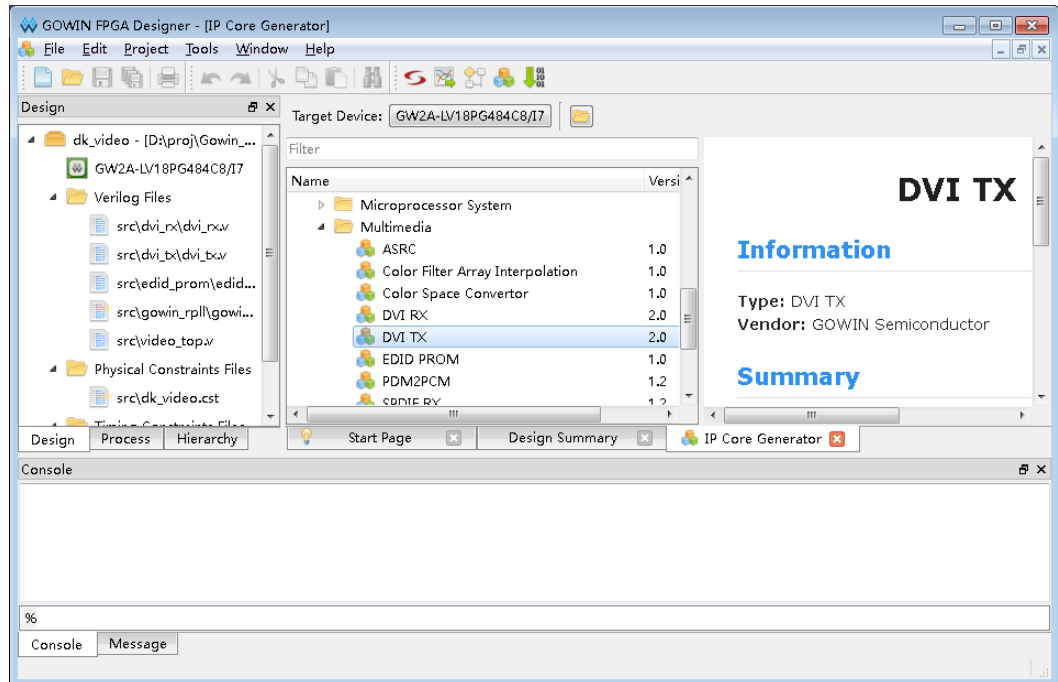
GOWIN FPGA Designer - [IP Core Generator]

File Edit Project Tools Window Help

Design

dk_video - [D:\proj\Gowin_...
GW2A-LV18PG484C8/I7
Verilog Files
src\dvi_rx\dvi_rx.v
src\dvi_tx\dvi_tx.v
src\edid_prom\edid...
src\gowin_rpll\gowi...
src\video_top.v
Physical Constraints Files
src\dk_video.cst
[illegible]

Design Process Hierarchy

Target Device: GW2A-LV18PG484C8/I7

Filter

| Name | Versi |
|---|---|
| Microprocessor System | |
| Multimedia | |
| ASRC | 1.0 |
| Color Filter Array Interpolation | 1.0 |
| Color Space Convertor | 1.0 |
| DVI RX | 2.0 |
| DVI TX | 2.0 |
| EDID PROM | 1.0 |
| PDM2PCM | 1.2 |
| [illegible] | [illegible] |

DVI TX

Information

Type: DVI TX
Vendor: GOWIN Semiconductor

Summary

Start Page Design Summary IP Core Generator

Console

%

Console Message